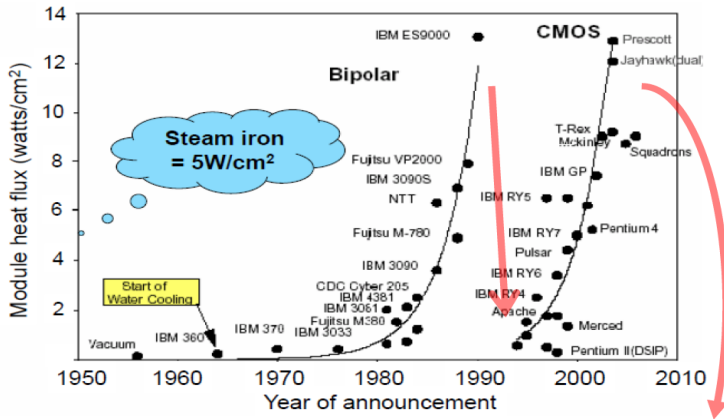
14
12
10
8
6
4
2
0

Module heat flux (watts/cm$^2$)

Steam iron = 5W/cm$^2$

Bipolar

CMOS

IBM ES9000
Fujitsu VP2000
IBM 3090S
NTT
Fujitsu M-780
IBM 3090
CDC Cyber 205
IBM 4381
IBM 3081
Fujitsu M380
IBM 3033
IBM 370
IBM 360
Vacuum

Start of Water Cooling

Prescott
Jayhawk(dual)
T-Rex
Mckinley
Squadrons
IBM GP
IBM RY5
IBM RY7
Pentium 4
Pulsar
IBM RY6
IBM RY4
Apache
Merced
Pentium II(DSIP)

1950 1960 1970 1980 1990 2000 2010

Year of announcement